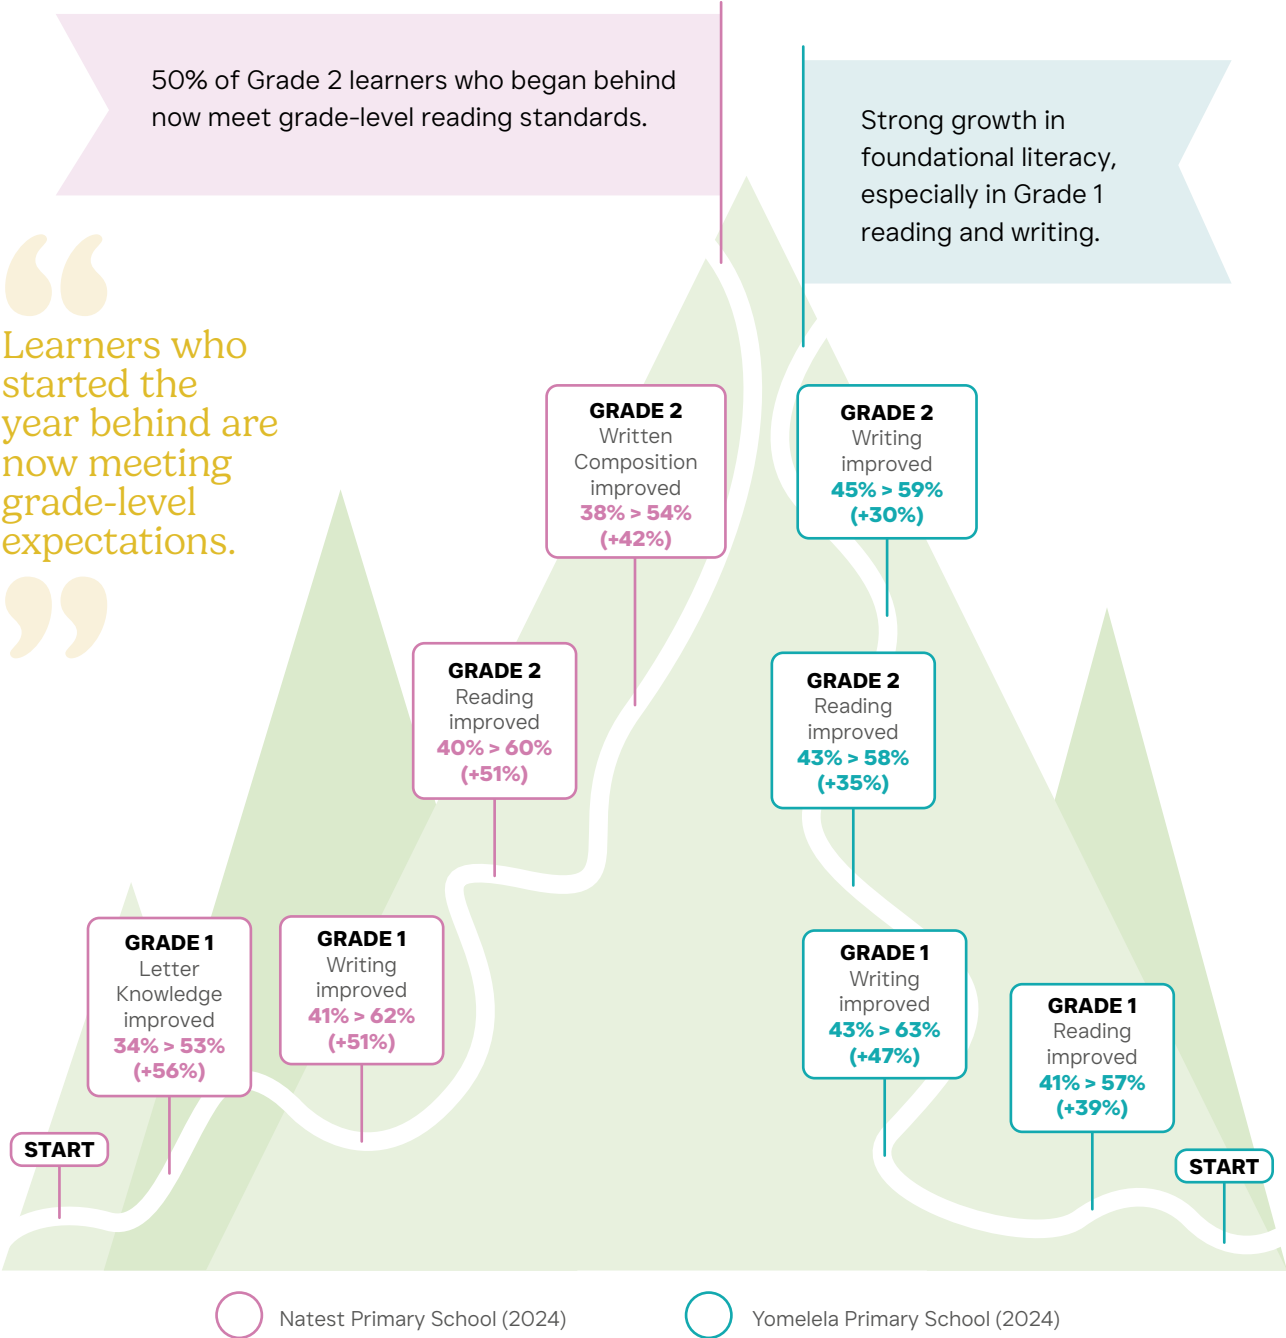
50% of Grade 2 learners who began behind now meet grade-level reading standards.

Strong growth in foundational literacy, especially in Grade 1 reading and writing.

“Learners who started the year behind are now meeting grade-level expectations.”

GRADE 2
Written Composition improved
38% > 54%
(+42%)

GRADE 2
Writing improved
45% > 59%
(+30%)

GRADE 2
Reading improved
40% > 60%
(+51%)

GRADE 2
Reading improved
43% > 58%
(+35%)

GRADE 1
Letter Knowledge improved
34% > 53%
(+56%)

GRADE 1
Writing improved
41% > 62%
(+51%)

GRADE 1
Writing improved
43% > 63%
(+47%)

GRADE 1
Reading improved
41% > 57%
(+39%)

START

START

Natest Primary School (2024)

Yomelela Primary School (2024)